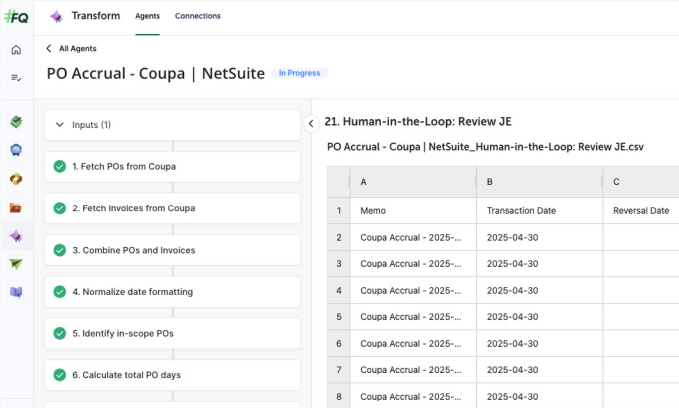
#FQ

Transform Agents Connections

< All Agents

PO Accrual - Coupa | NetSuite In Progress

Inputs (1)

1. Fetch POs from Coupa

2. Fetch Invoices from Coupa

3. Combine POs and Invoices

4. Normalize date formatting

5. Identify in-scope POs

6. Calculate total PO days

21. Human-in-the-Loop: Review JE

PO Accrual - Coupa | NetSuite_Human-in-the-Loop: Review JE.csv

| | A | B | C |
|---|---|---|---|
| 1 | Memo | Transaction Date | Reversal Date |
| 2 | Coupa Accrual - 2025-... | 2025-04-30 | |
| 3 | Coupa Accrual - 2025-... | 2025-04-30 | |
| 4 | Coupa Accrual - 2025-... | 2025-04-30 | |
| 5 | Coupa Accrual - 2025-... | 2025-04-30 | |
| 6 | Coupa Accrual - 2025-... | 2025-04-30 | |
| 7 | Coupa Accrual - 2025-... | 2025-04-30 | |
| 8 | Coupa Accrual - 2025-... | 2025-04-30 | |